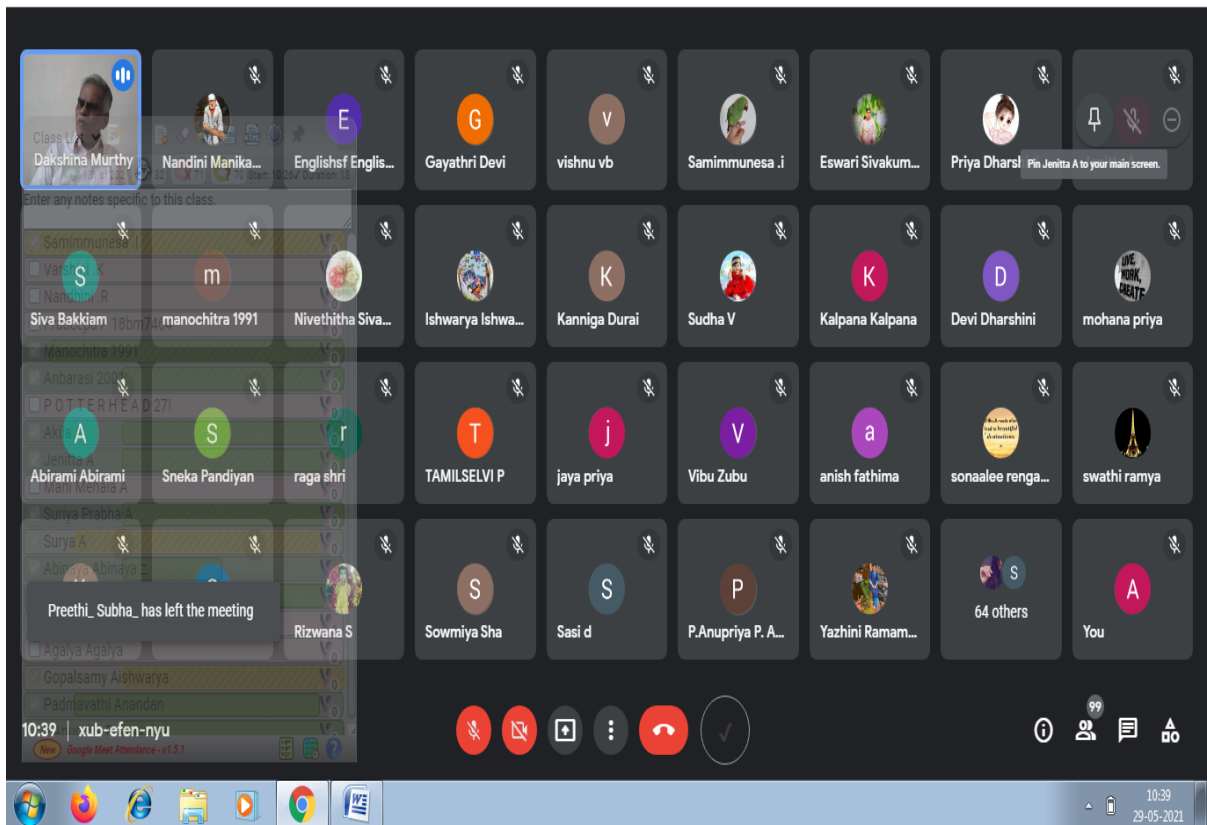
Class List
Dakshina Murthy
Nandini Manika...
E
Englishsf Englis...
G
Gayathri Devi
v
vishnu vb
Samimmunesa .i
Eswari Sivakum...
Priya Dharsh
Pin Jenitta A to your main screen.
Enter any notes specific to this class.
Samimmunesa .i
Vasi... K
Nandini R
S
Siva Bakkiam
m
manochitra 1991
Nivethitha Siva...
Ishwarya Ishwa...
K
Kanniga Durai
Sudha V
K
Kalpana Kalpana
D
Devi Dharshini
mohana priya
Manochitra 1991
Anbarasi 2001
P O T T E R H E A D 27!
A
Abirami Abirami
S
Sneka Pandiyan
r
raga shri
T
TAMILSELVI P
j
jaya priya
V
Vibu Zubu
a
anish fathima
sonaalee renga...
swathi ramya
Mani Mehala A
Surya Prabha A
Surya A
Abinaya Abinaya
Preethi_ Subha_ has left the meeting
Rizwana S
S
Sowmiya Sha
S
Sasi d
P
P.Anupriya P. A...
Yazhini Ramam...
64 others
A
You
Agalya Agalya
Gopalsamy Aishwarya
Padmavathi Anandan
10:39 | xub-efen-nyu
New Google Meet Attendance - v1.5.1
99
10:39
29-05-2021